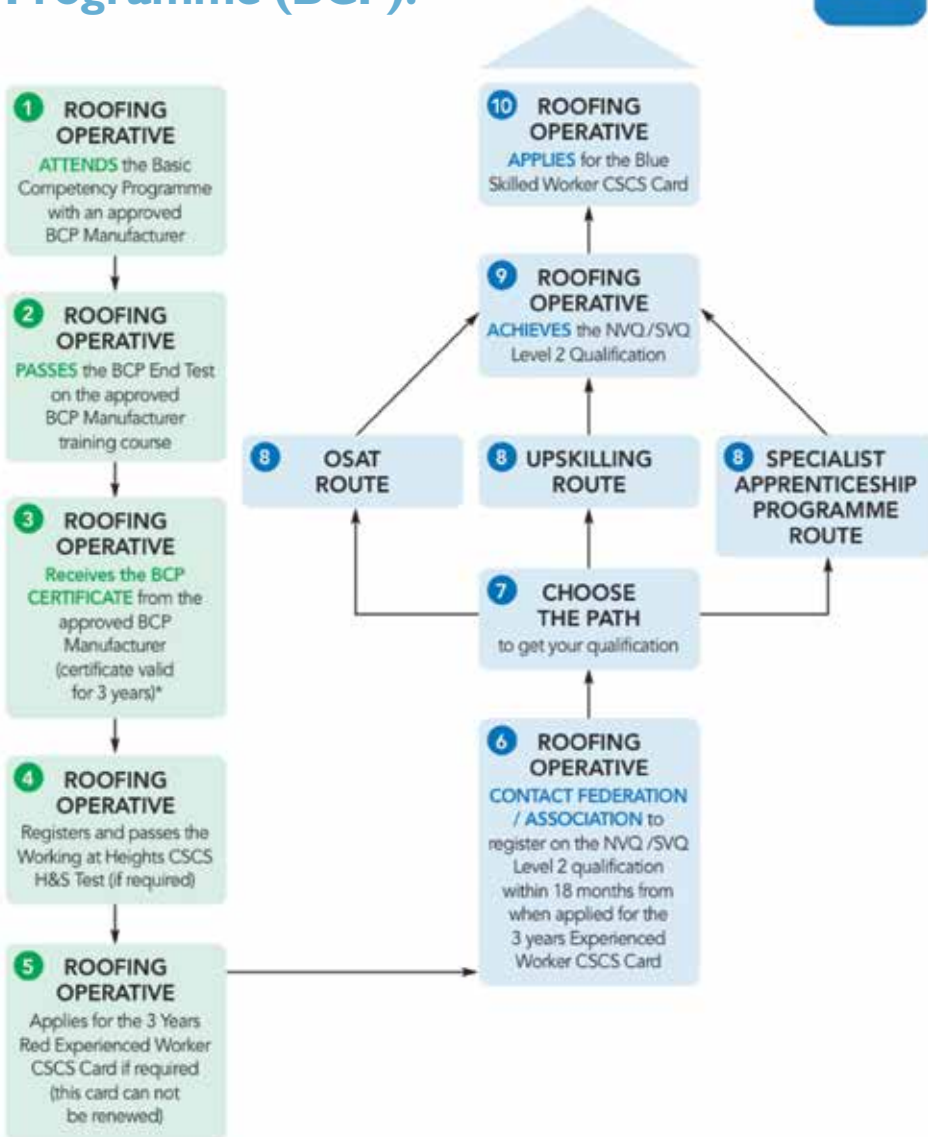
Programme (BCP):

1 ROOFING OPERATIVE
ATTENDS the Basic Competency Programme with an approved BCP Manufacturer

2 ROOFING OPERATIVE
PASSES the BCP End Test on the approved BCP Manufacturer training course

3 ROOFING OPERATIVE
Receives the BCP CERTIFICATE from the approved BCP Manufacturer (certificate valid for 3 years)*

4 ROOFING OPERATIVE
Registers and passes the Working at Heights CSCS H&S Test (if required)

5 ROOFING OPERATIVE
Applies for the 3 Years Red Experienced Worker CSCS Card if required (this card can not be renewed)

6 ROOFING OPERATIVE
CONTACT FEDERATION / ASSOCIATION to register on the NVQ /SVQ Level 2 qualification within 18 months from when applied for the 3 years Experienced Worker CSCS Card

7 CHOOSE THE PATH
to get your qualification

8 OSAT ROUTE

8 UPSKILLING ROUTE

8 SPECIALIST APPRENTICESHIP PROGRAMME ROUTE

9 ROOFING OPERATIVE
ACHIEVES the NVQ /SVQ Level 2 Qualification

10 ROOFING OPERATIVE
APPLIES for the Blue Skilled Worker CSCS Card